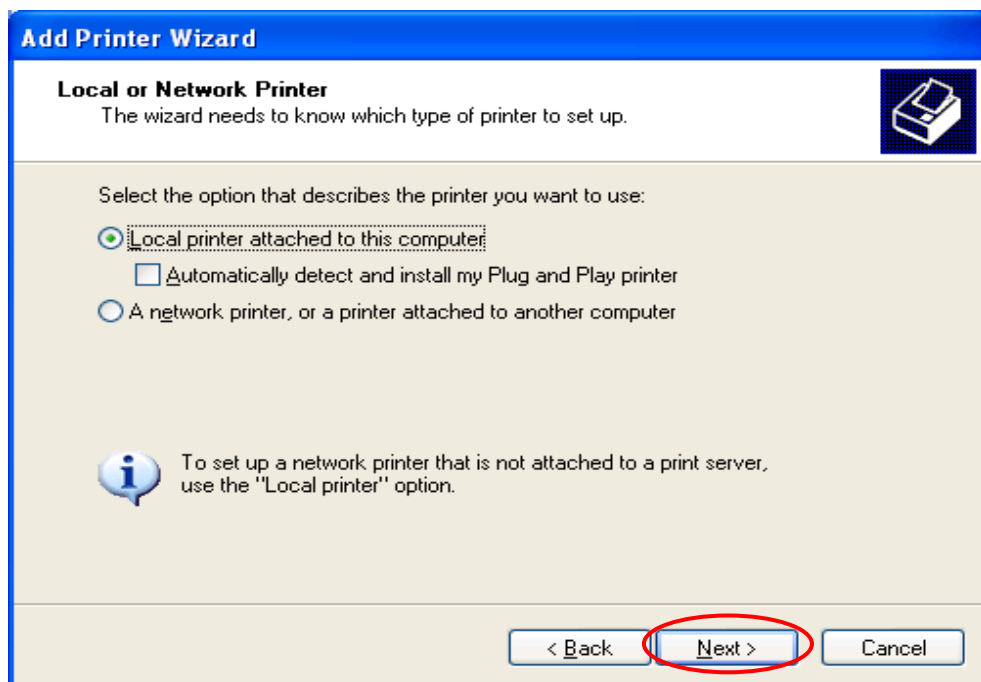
Add Printer Wizard

Local or Network Printer
The wizard needs to know which type of printer to set up.

Select the option that describes the printer you want to use:

Local printer attached to this computer

Automatically detect and install my Plug and Play printer

A network printer, or a printer attached to another computer

To set up a network printer that is not attached to a print server, use the "Local printer" option.

< Back

Next >

Cancel